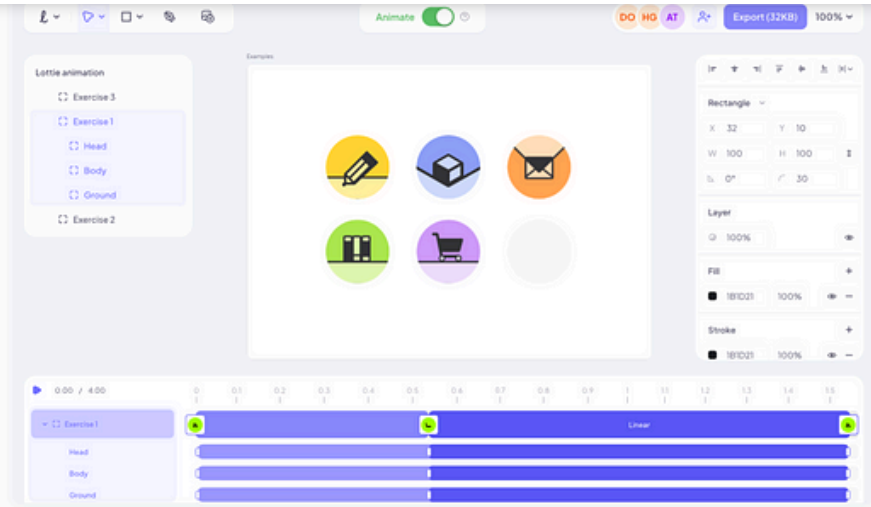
Animate

DO HG AT

Export (32KB)

100%

Lottie animation

Exercise 3

Exercise 1

Head

Body

Ground

Exercise 2

Examples

Rectangle

X 32

Y 10

W 100

H 100

0°

30

Layer

100%

Fill

1B1D21

100%

Stroke

1B1D21

100%

0:00 / 4:00

0 0.1 0.2 0.3 0.4 0.5 0.6 0.7 0.8 0.9 1 1.1 1.2 1.3 1.4 1.5

Exercise 1

Linear

Head

Body

Ground